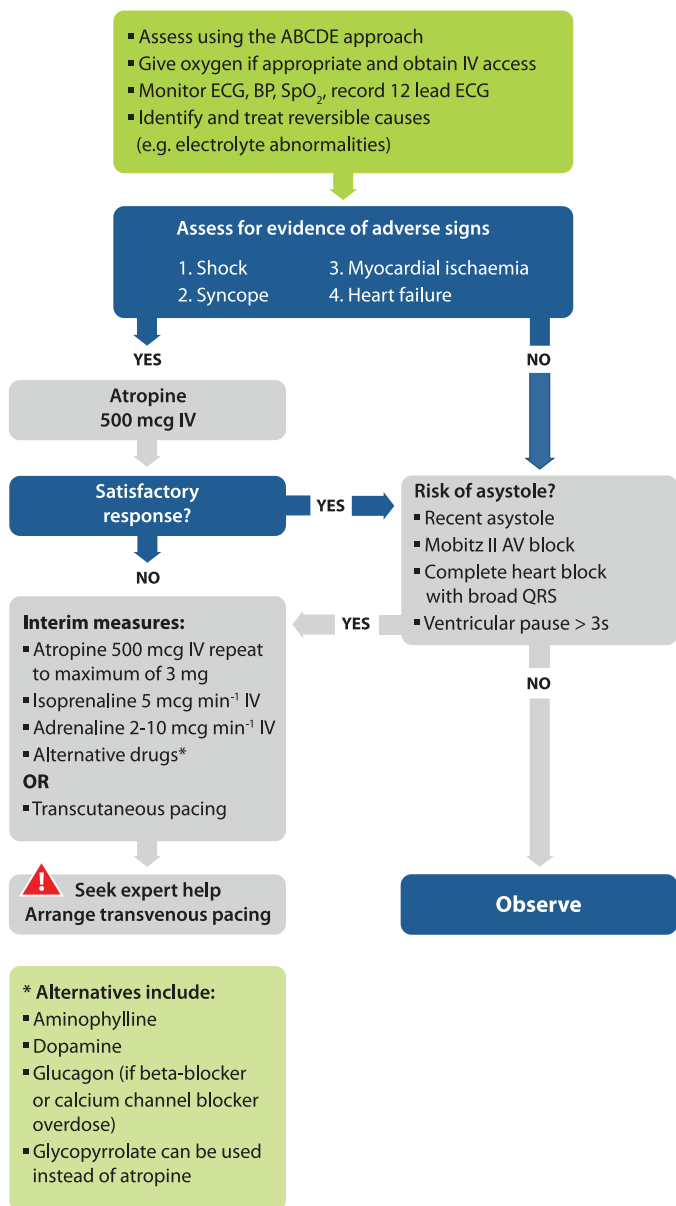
▪ Assess using the ABCDE approach
▪ Give oxygen if appropriate and obtain IV access
▪ Monitor ECG, BP, $SpO_2$, record 12 lead ECG
▪ Identify and treat reversible causes (e.g. electrolyte abnormalities)

Assess for evidence of adverse signs

1. Shock
2. Syncope
3. Myocardial ischaemia
4. Heart failure

YES

NO

Atropine
500 mcg IV

Satisfactory response?

YES

NO

Risk of asystole?
▪ Recent asystole
▪ Mobitz II AV block
▪ Complete heart block with broad QRS
▪ Ventricular pause > 3s

YES

Interim measures:
▪ Atropine 500 mcg IV repeat to maximum of 3 mg
▪ Isoprenaline 5 mcg min$^{-1}$ IV
▪ Adrenaline 2-10 mcg min$^{-1}$ IV
▪ Alternative drugs*
OR
▪ Transcutaneous pacing

NO

Seek expert help
Arrange transvenous pacing

Observe

* Alternatives include:
▪ Aminophylline
▪ Dopamine
▪ Glucagon (if beta-blocker or calcium channel blocker overdose)
▪ Glycopyrrolate can be used instead of atropine